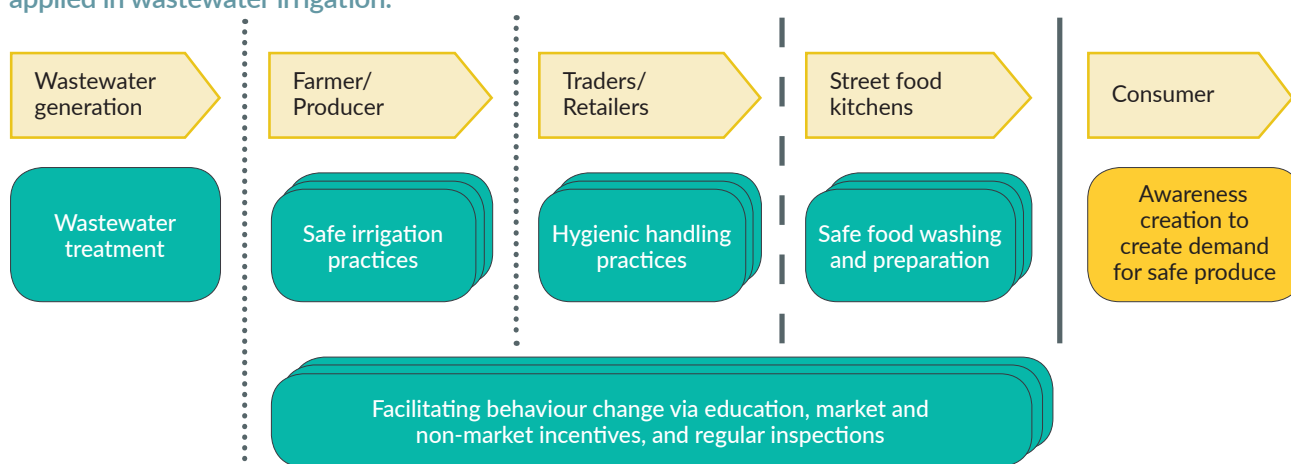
applied in wastewater irrigation.

Wastewater generation

Farmer/ Producer

Traders/ Retailers

Street food kitchens

Consumer

Wastewater treatment

Safe irrigation practices

Hygienic handling practices

Safe food washing and preparation

Awareness creation to create demand for safe produce

Facilitating behaviour change via education, market and non-market incentives, and regular inspections